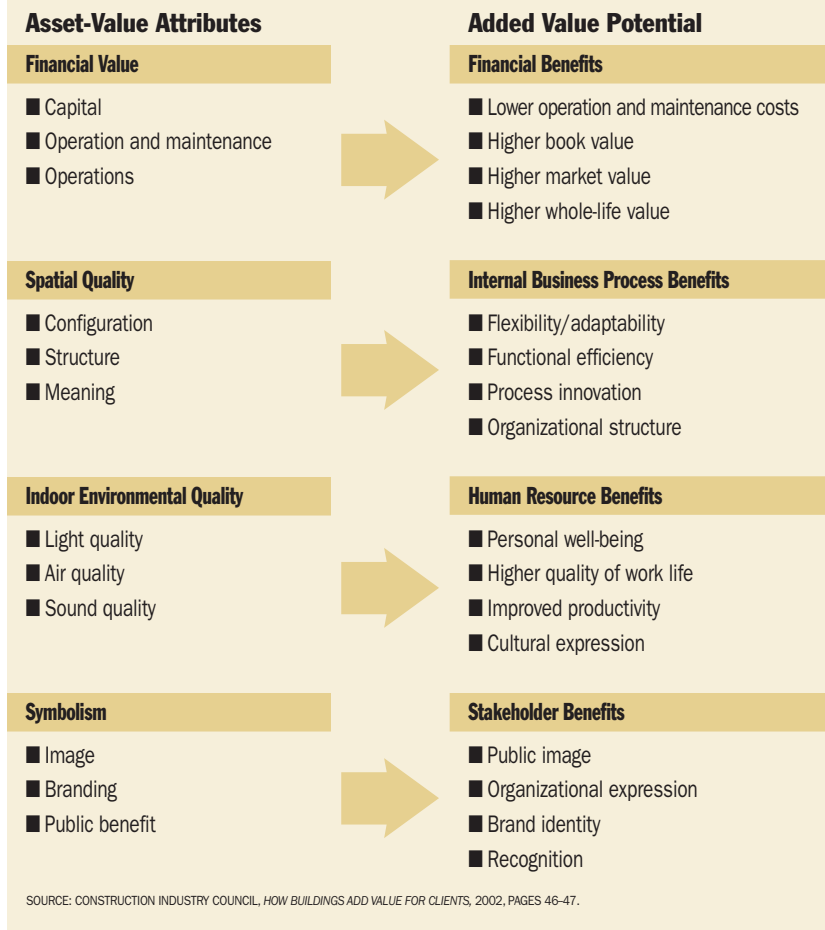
Asset-Value Attributes

Financial Value

■ Capital
■ Operation and maintenance
■ Operations

Spatial Quality

■ Configuration
■ Structure
■ Meaning

Indoor Environmental Quality

■ Light quality
■ Air quality
■ Sound quality

Symbolism

■ Image
■ Branding
■ Public benefit

Added Value Potential

Financial Benefits

■ Lower operation and maintenance costs
■ Higher book value
■ Higher market value
■ Higher whole-life value

Internal Business Process Benefits

■ Flexibility/adaptability
■ Functional efficiency
■ Process innovation
■ Organizational structure

Human Resource Benefits

■ Personal well-being
■ Higher quality of work life
■ Improved productivity
■ Cultural expression

Stakeholder Benefits

■ Public image
■ Organizational expression
■ Brand identity
■ Recognition

SOURCE: CONSTRUCTION INDUSTRY COUNCIL, HOW BUILDINGS ADD VALUE FOR CLIENTS, 2002, PAGES 46–47.